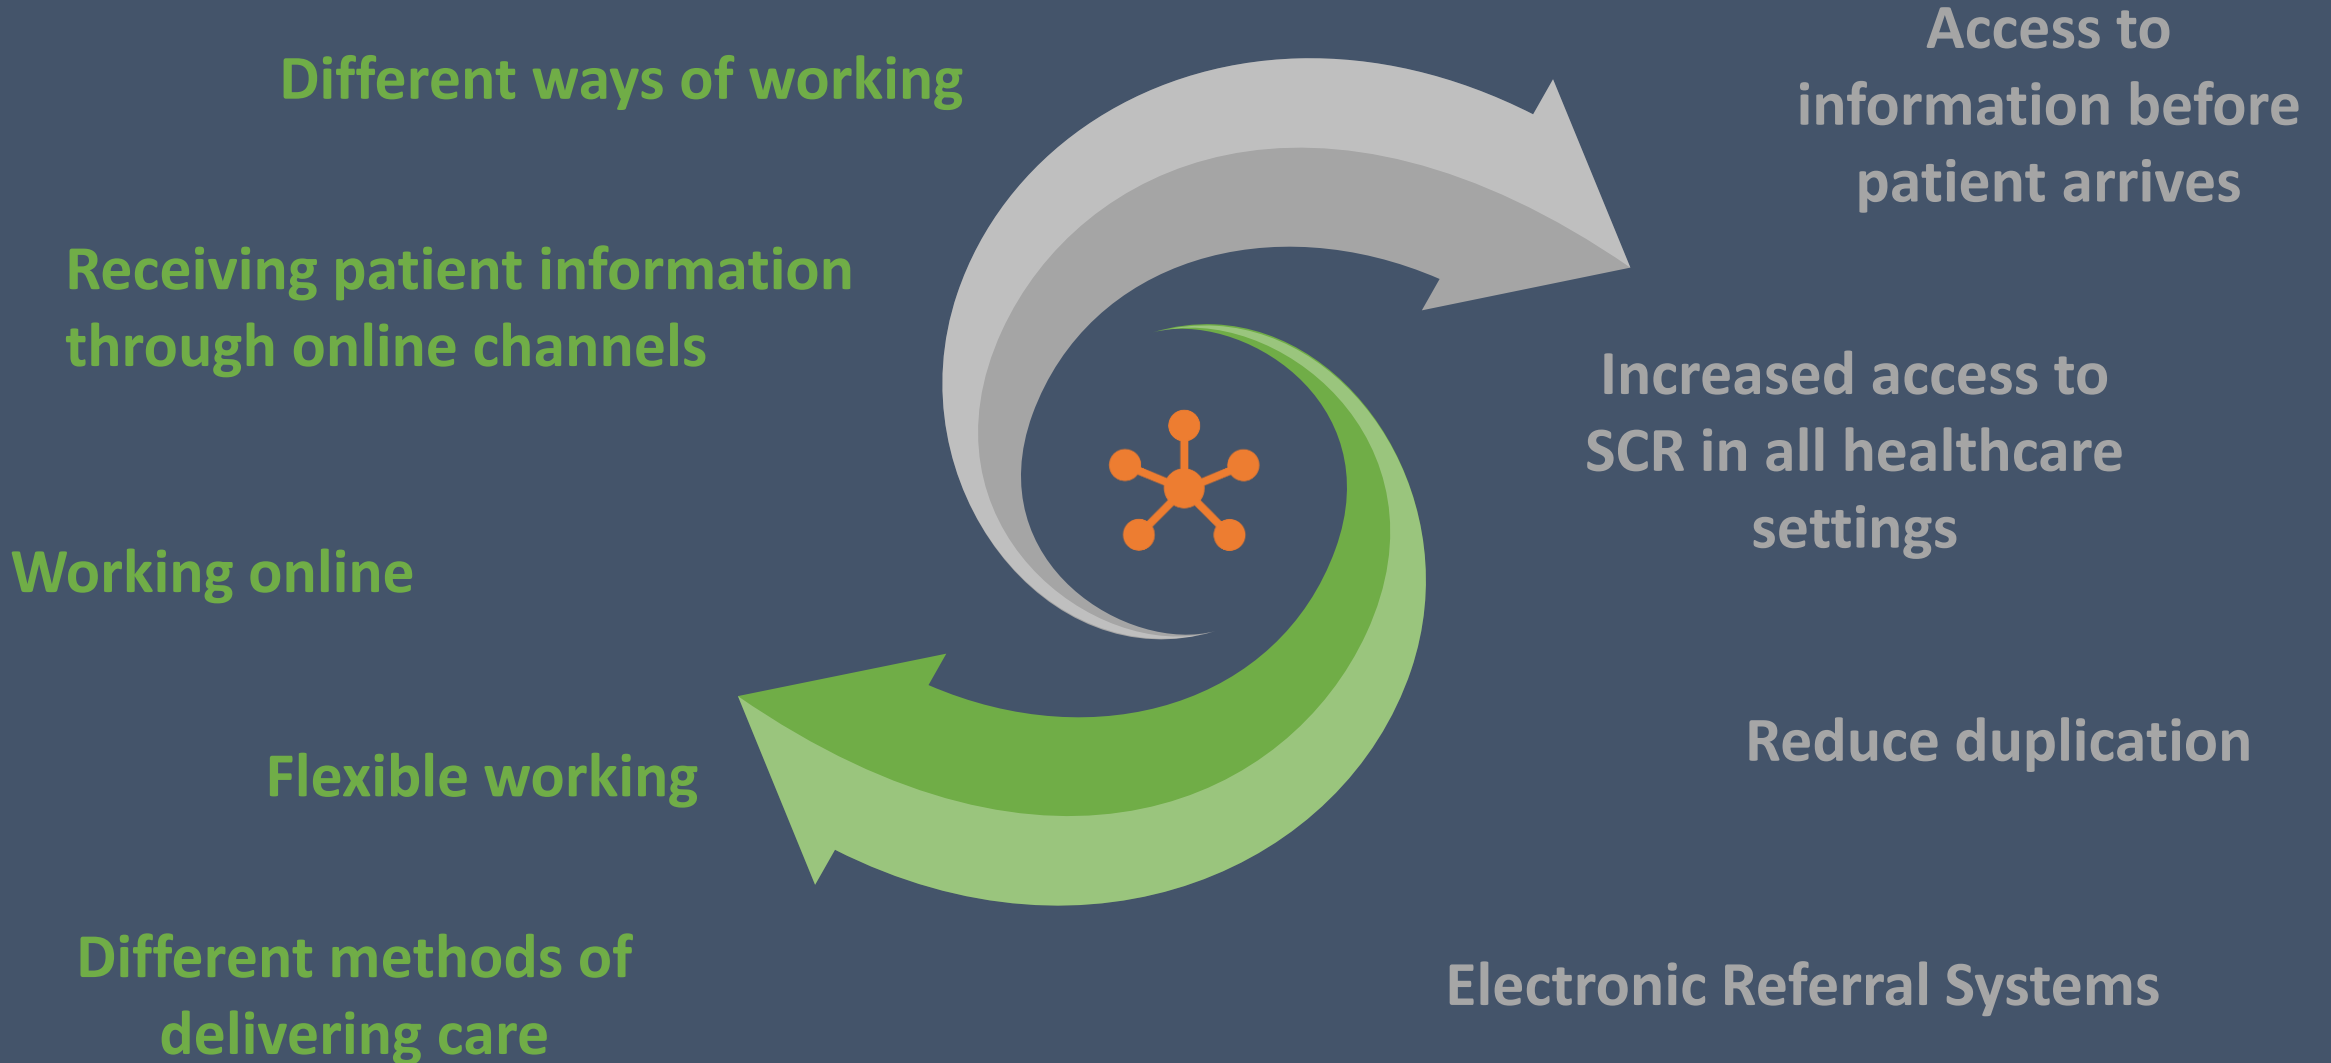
Different ways of working

Receiving patient information through online channels

Working online

Flexible working

Different methods of delivering care

Access to information before patient arrives

Increased access to SCR in all healthcare settings

Reduce duplication

Electronic Referral Systems